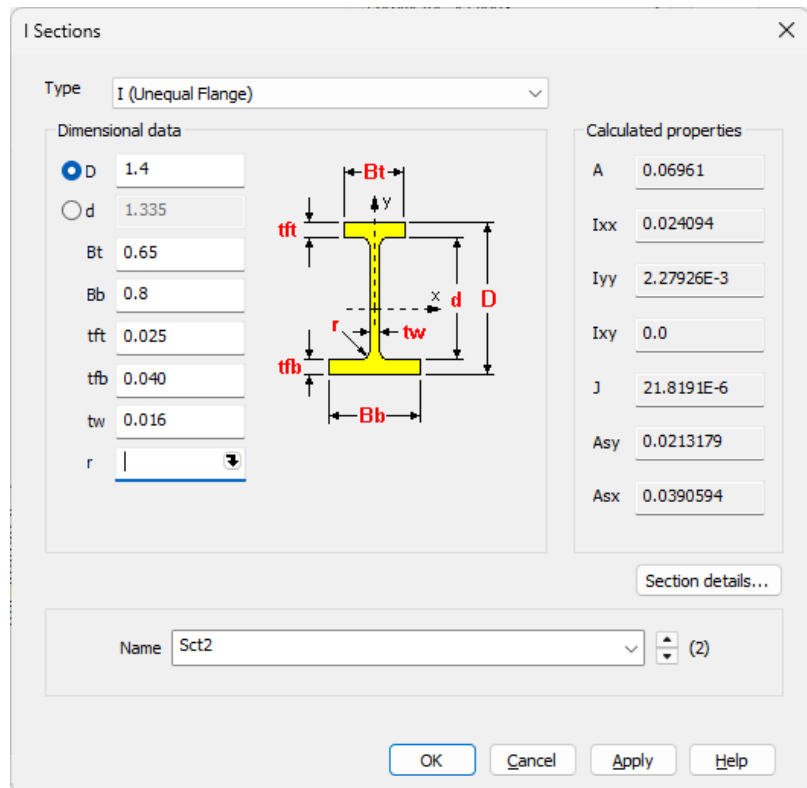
I Sections

Type I (Unequal Flange)

Dimensional data

D 1.4

d 1.335

Bt 0.65

Bb 0.8

tft 0.025

tfb 0.040

tw 0.016

r

Bt
y
tft
x
d
D
r
tw
tfb
Bb

Calculated properties

| | |
|---|---|
| A | 0.06961 |
| Ixx | 0.024094 |
| Iyy | 2.27926E-3 |
| Ixy | 0.0 |
| J | 21.8191E-6 |
| Asy | 0.0213179 |
| Asx | 0.0390594 |

Section details...

Name Sct2 (2)

OK Cancel Apply Help